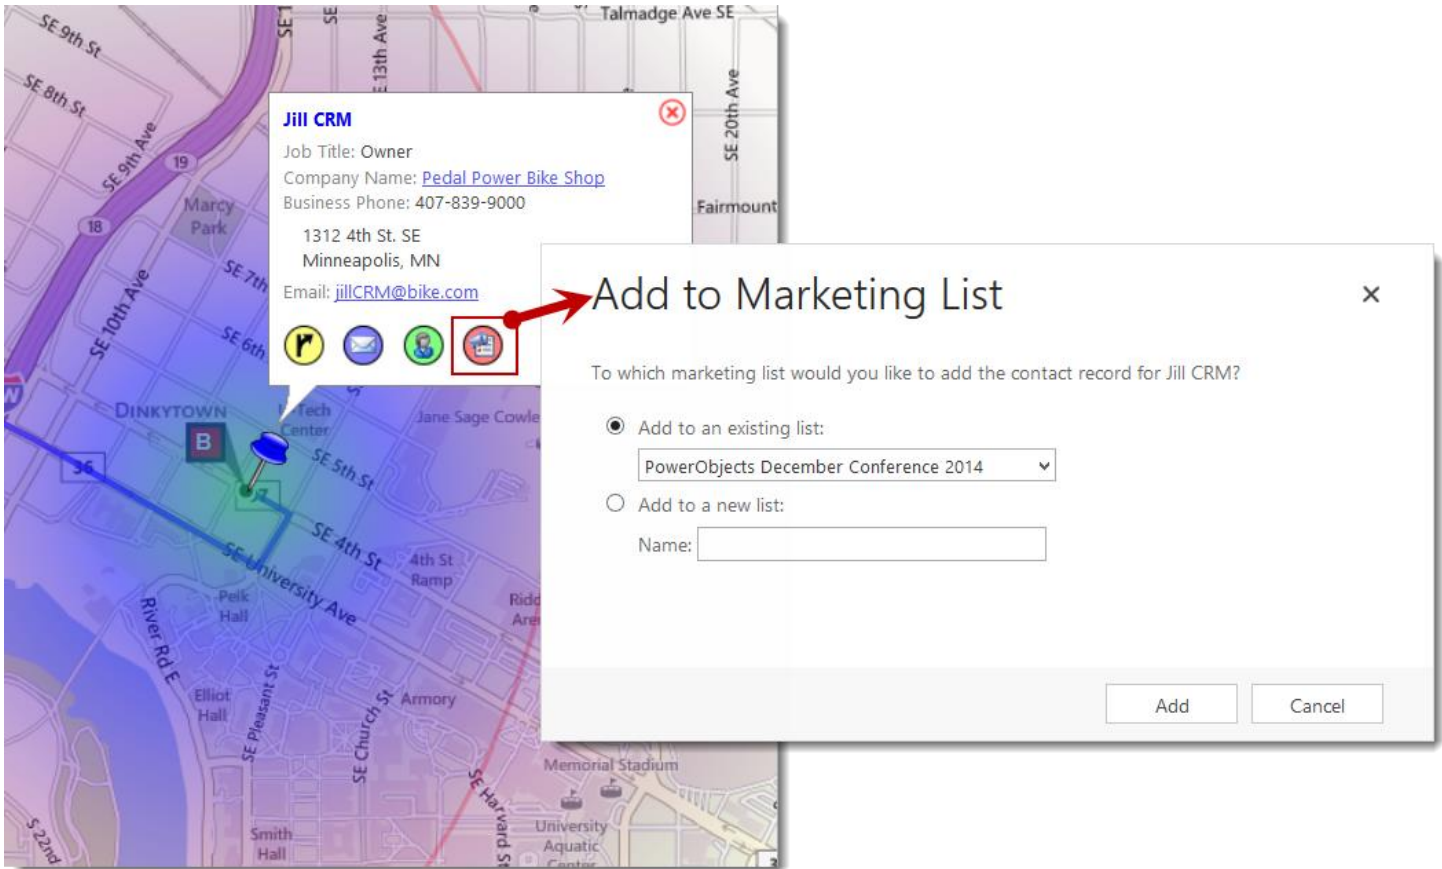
SE 9th St
SE 8th St
SE 9th Ave
19
18
Marcy Park
SE 7th
SE 10th Ave
SE 6th
SE 13th Ave
Talmadge Ave SE
SE 20th Ave
Fairmount
DINKYTOWN
B
36
Tech Center
Jane Sage Cowle
SE 5th St
SE 4th St
SE University Ave
4th St Ramp
Peik Hall
River Rd E
Elliot Hall
SE Pleasant St
SE Church St
Armory
Ridd Are
SE Harvard St
Memorial Stadium
University Aquatic Center
Smith Hall
S 22nd

Jill CRM
Job Title: Owner
Company Name: Pedal Power Bike Shop
Business Phone: 407-839-9000
1312 4th St. SE
Minneapolis, MN
Email: jillCRM@bike.com

Add to Marketing List
×
To which marketing list would you like to add the contact record for Jill CRM?
Add to an existing list:
PowerObjects December Conference 2014
Add to a new list:
Name:
Add
Cancel